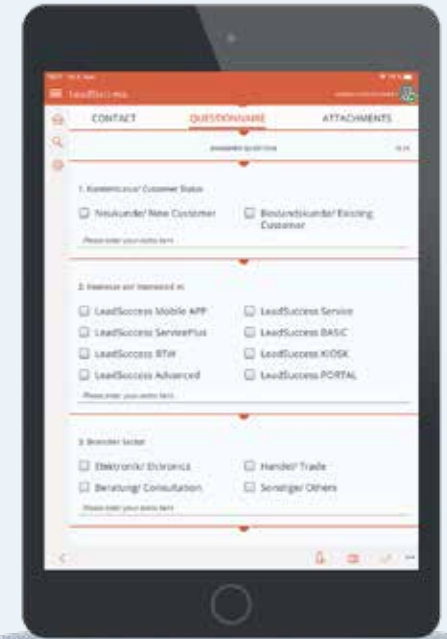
LeadSuccess

CONTACT

QUESTIONNAIRE

ATTACHMENTS

ANSWERED QUESTION

1. Kundenstatus/ Customer Status

Neukunde/ New Customer

Bestandskunde/ Existing Customer

Please enter your extra text

2. Interesse an/ Interested in

LeadSuccess Mobile APP

LeadSuccess Service

LeadSuccess ServicePlus

LeadSuccess BASIC

LeadSuccess RTW

LeadSuccess KIOSK

LeadSuccess Advanced

LeadSuccess PORTAL

Please enter your extra text

3. Branche/ Sector

Elektronik/ Eletronics

Handel/ Trade

Beratung/ Consultation

Sonstige/ Others

Please enter your extra text